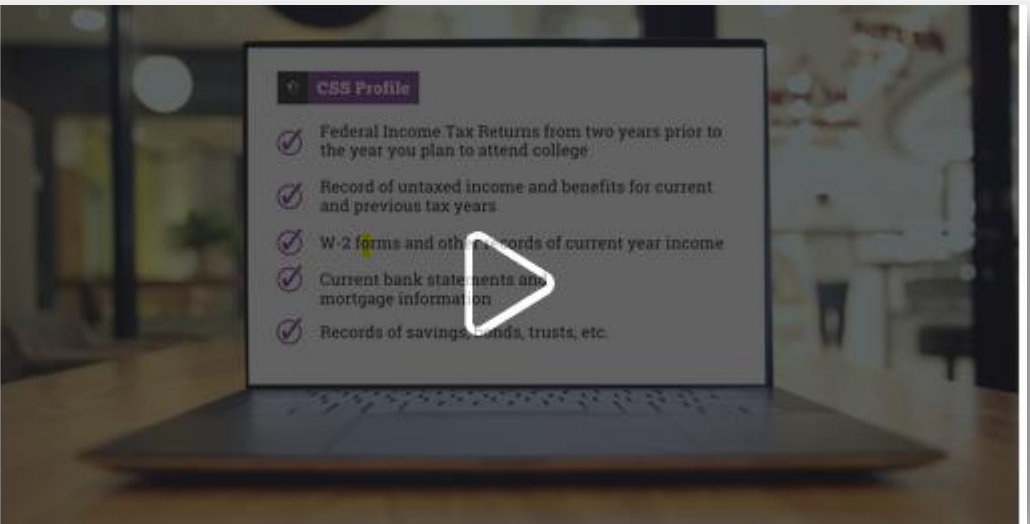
CSS Profile

Federal Income Tax Returns from two years prior to the year you plan to attend college

Record of untaxed income and benefits for current and previous tax years

W-2 forms and other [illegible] of current year income

Current bank statements and mortgage information

Records of savings, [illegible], trusts, etc.